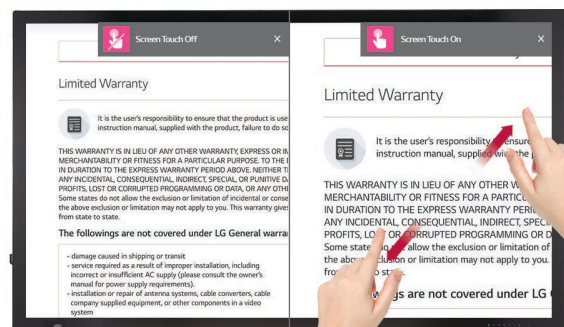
Screen Touch Off ×

Limited Warranty

It is the user's responsibility to ensure that the product is use instruction manual, supplied with the product, failure to do so

THIS WARRANTY IS IN LIEU OF ANY OTHER WARRANTY, EXPRESS OR IM MERCHANTABILITY OR FITNESS FOR A PARTICULAR PURPOSE. TO THE I IN DURATION TO THE EXPRESS WARRANTY PERIOD ABOVE. NEITHER T ANY INCIDENTAL, CONSEQUENTIAL, INDIRECT, SPECIAL, OR PUNITIVE D PROFITS, LOST OR CORRUPTED PROGRAMMING OR DATA, OR ANY OTHI Some states do not allow the exclusion or limitation of incidental or conse the above exclusion or limitation may not apply to you. This warranty give from state to state.

The followings are not covered under LG General warra

- damage caused in shipping or transit
- service required as a result of improper installation, including incorrect or insufficient AC supply (please consult the owner's manual for power supply requirements).
- installation or repair of antenna systems, cable converters, cable company supplied equipment, or other components in a video system

Screen Touch On ×

Limited Warranty

It is the user's responsibility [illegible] ensure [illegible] instruction manual, supplied with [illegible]

THIS WARRANTY IS IN LIEU OF ANY OTHER W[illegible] MERCHANTABILITY OR FITNESS FOR A PARTIC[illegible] IN DURATION TO THE EXPRESS WARRANTY PERI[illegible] ANY INCIDENTAL, CONSEQUENTIAL, INDIRECT, SPEC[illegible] PROFITS, LO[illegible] CORRUPTED PROGRAMMING OR D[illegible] Some state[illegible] allow the exclusion or limitation of the abov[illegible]clusion or limitation may not apply to you. fro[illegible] st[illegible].

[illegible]wings are not covered under LG